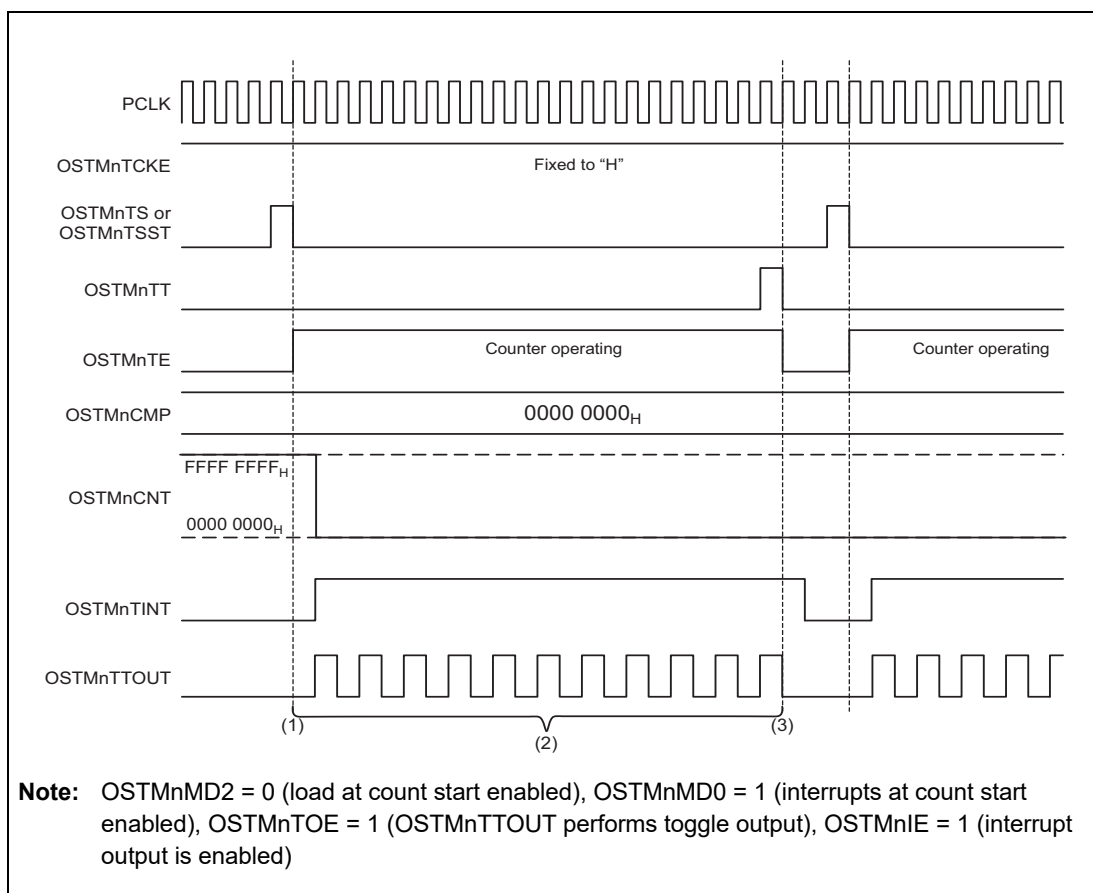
PCLK

OSTMnTCKE

Fixed to “H”

OSTMnTS or OSTMnTSST

OSTMnTT

OSTMnTE

Counter operating

Counter operating

OSTMnCMP

0000 0000$_H$

OSTMnCNT

FFFF FFFF$_H$

0000 0000$_H$

OSTMnTINT

OSTMnTTOUT

(1)

(2)

(3)

**Note:** OSTMnMD2 = 0 (load at count start enabled), OSTMnMD0 = 1 (interrupts at count start enabled), OSTMnTOE = 1 (OSTMnTTOUT performs toggle output), OSTMnIE = 1 (interrupt output is enabled)